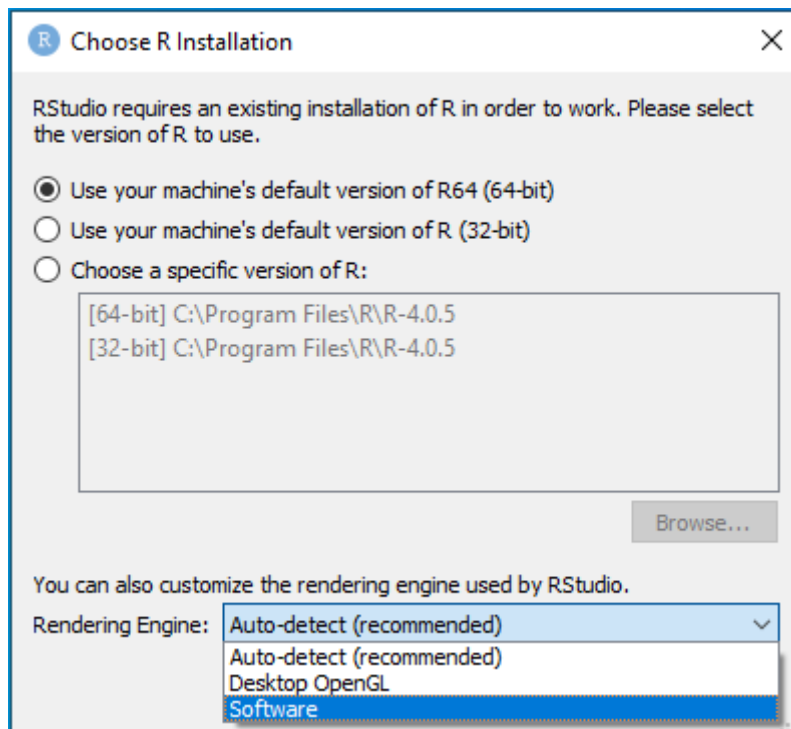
R Choose R Installation

×

RStudio requires an existing installation of R in order to work. Please select the version of R to use.

Use your machine's default version of R64 (64-bit)

Use your machine's default version of R (32-bit)

Choose a specific version of R:

[64-bit] C:\Program Files\R\R-4.0.5
[32-bit] C:\Program Files\R\R-4.0.5

Browse...

You can also customize the rendering engine used by RStudio.

Rendering Engine: Auto-detect (recommended)

Auto-detect (recommended)
Desktop OpenGL
Software